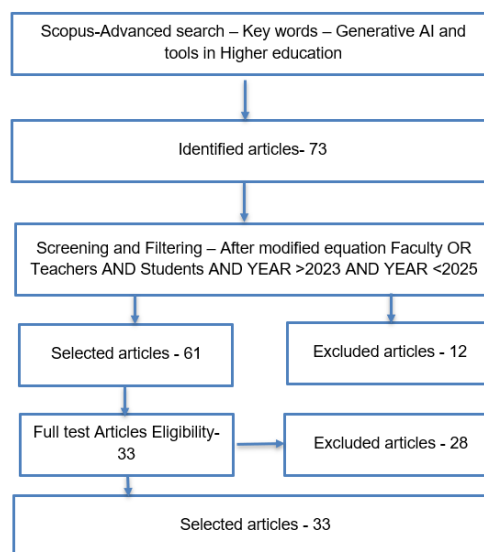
Scopus-Advanced search – Key words – Generative AI and tools in Higher education

Identified articles- 73

Screening and Filtering – After modified equation Faculty OR Teachers AND Students AND YEAR >2023 AND YEAR <2025

Selected articles - 61

Excluded articles - 12

Full test Articles Eligibility-33

Excluded articles - 28

Selected articles - 33